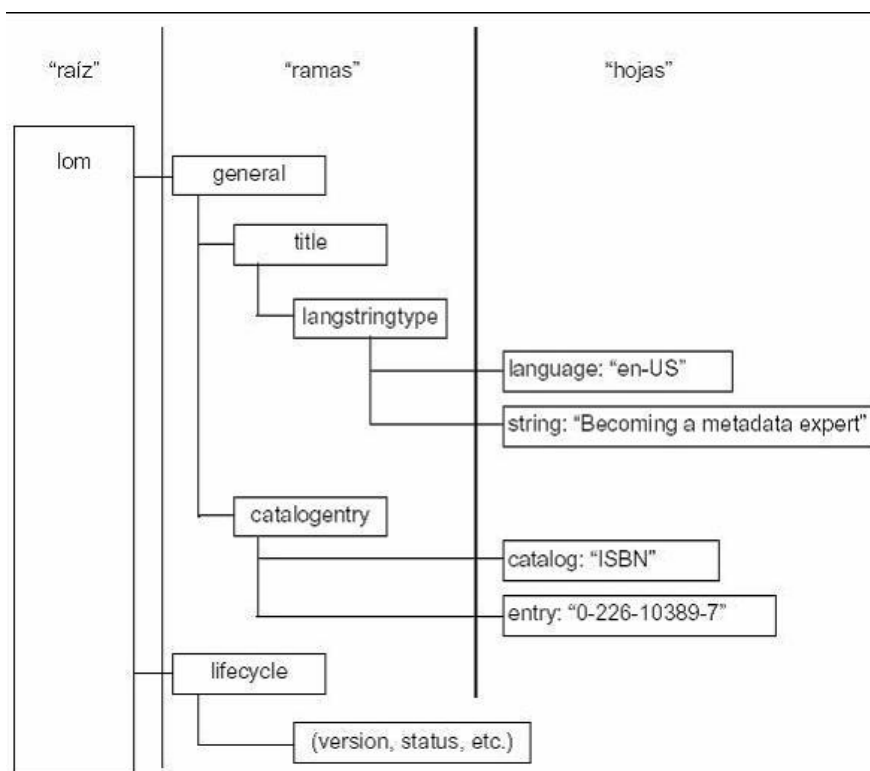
"raíz"

"ramas"

"hojas"

lom

general

title

langstringtype

language: "en-US"

string: "Becoming a metadata expert"

catalogentry

catalog: "ISBN"

entry: "0-226-10389-7"

lifecycle

(version, status, etc.)